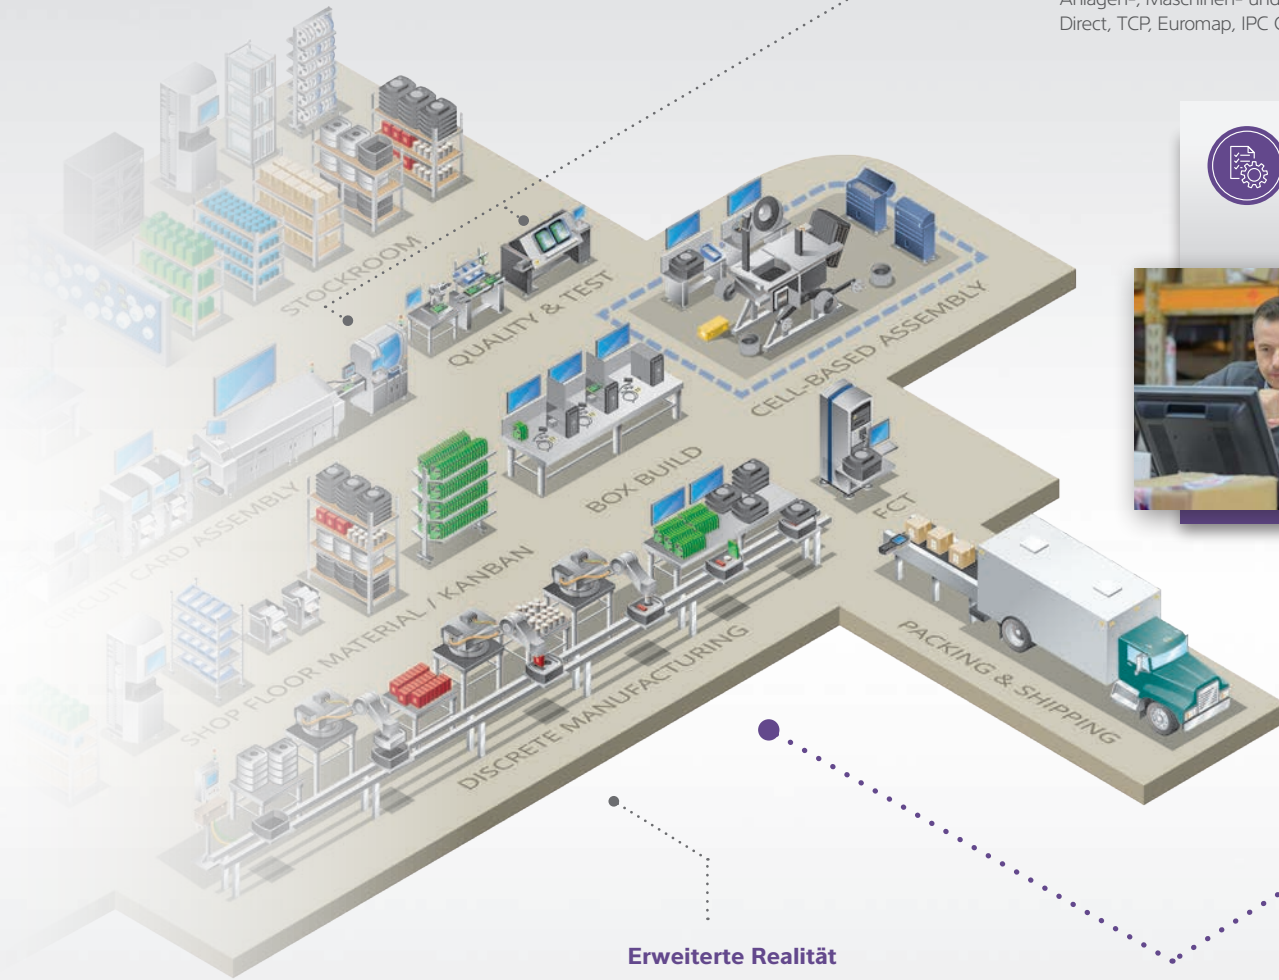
Anlagen-, Maschinen- und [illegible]
Direct, TCP, Euromap, IPC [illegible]

STOCKROOM

QUALITY & TEST

CELL-BASED ASSEMBLY

CIRCUIT CARD ASSEMBLY

BOX BUILD

FCT

SHOP FLOOR MATERIAL / KANBAN

DISCRETE MANUFACTURING

PACKING & SHIPPING

Erweiterte Realität